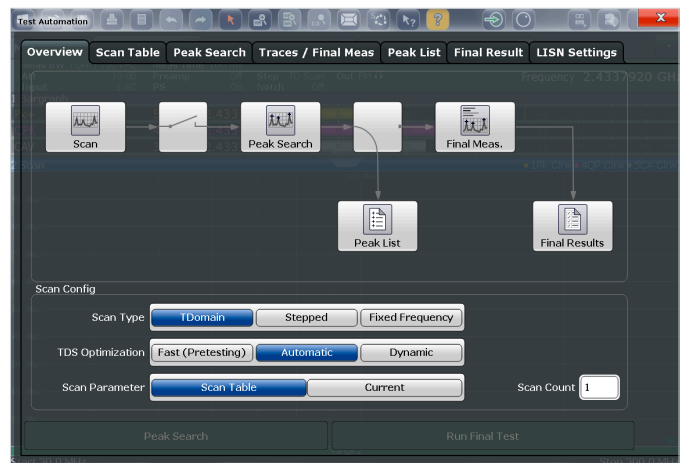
Test Automation

Overview | Scan Table | Peak Search | Traces / Final Meas | Peak List | Final Result | LISN Settings

Frequency 2.4337920 GHz

Scan

Peak Search

Final Meas.

Peak List

Final Results

Scan Config

Scan Type | TDomain | Stepped | Fixed Frequency

TDS Optimization | Fast (Pretesting) | Automatic | Dynamic

Scan Parameter | Scan Table | Current

Scan Count 1

Peak Search

Run Final Test